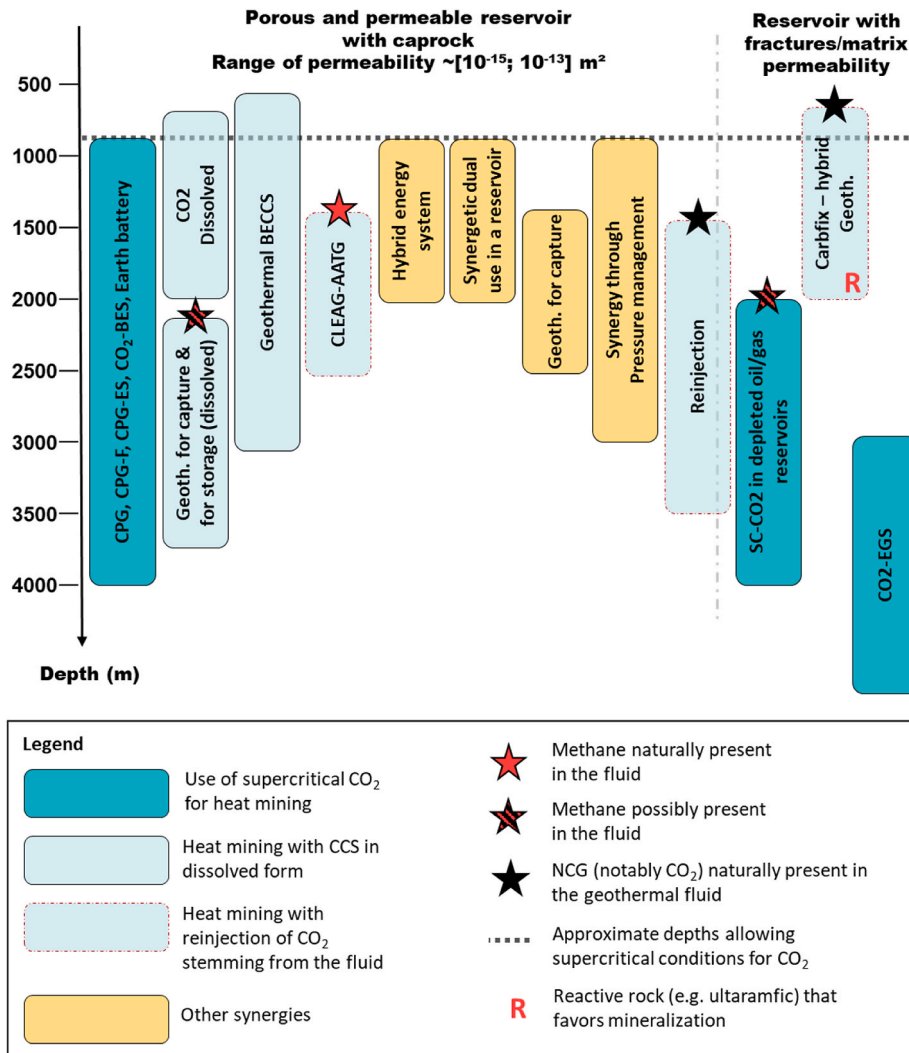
Porous and permeable reservoir with caprock
Range of permeability ~[$10^{-15}$; $10^{-13}$] m²

Reservoir with fractures/matrix permeability

500
1000
1500
2000
2500
3000
3500
4000

Depth (m)

CPG, CPG-F, CPG-ES, $CO_2$-BES, Earth battery

CO2 Dissolved

Geoth. for capture & for storage (dissolved)

Geothermal BECCS

CLEAG-AATG

Hybrid energy system

Synergetic dual use in a reservoir

Geoth. for capture

Synergy through Pressure management

Reinjection

SC-CO2 in depleted oil/gas reservoirs

Carbfix – hybrid Geoth.

R

CO2-EGS

Legend

Use of supercritical $CO_2$ for heat mining

Heat mining with CCS in dissolved form

Heat mining with reinjection of $CO_2$ stemming from the fluid

Other synergies

Methane naturally present in the fluid

Methane possibly present in the fluid

NCG (notably $CO_2$) naturally present in the geothermal fluid

Approximate depths allowing supercritical conditions for $CO_2$

R Reactive rock (e.g. ultaramfic) that favors mineralization